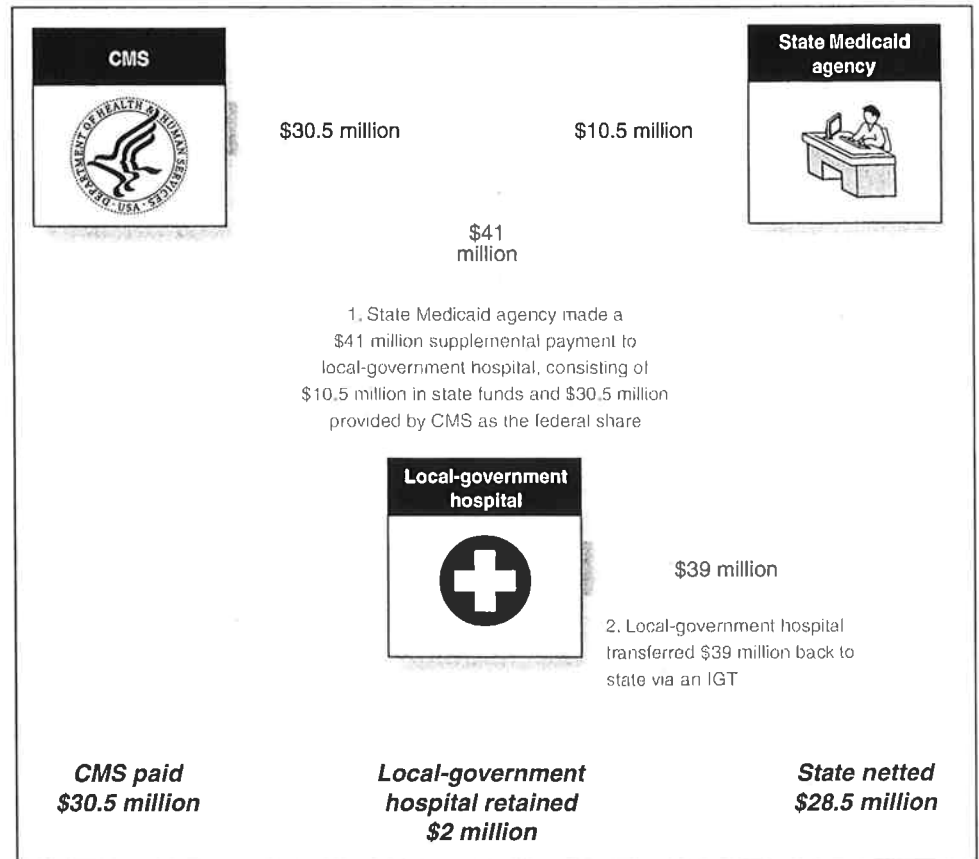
CMS

DEPARTMENT OF HEALTH & HUMAN SERVICES · USA

State Medicaid agency

$30.5 million

$10.5 million

$41 million

1. State Medicaid agency made a $41 million supplemental payment to local-government hospital, consisting of $10.5 million in state funds and $30.5 million provided by CMS as the federal share

Local-government hospital

$39 million

2. Local-government hospital transferred $39 million back to state via an IGT

CMS paid $30.5 million

Local-government hospital retained $2 million

State netted $28.5 million